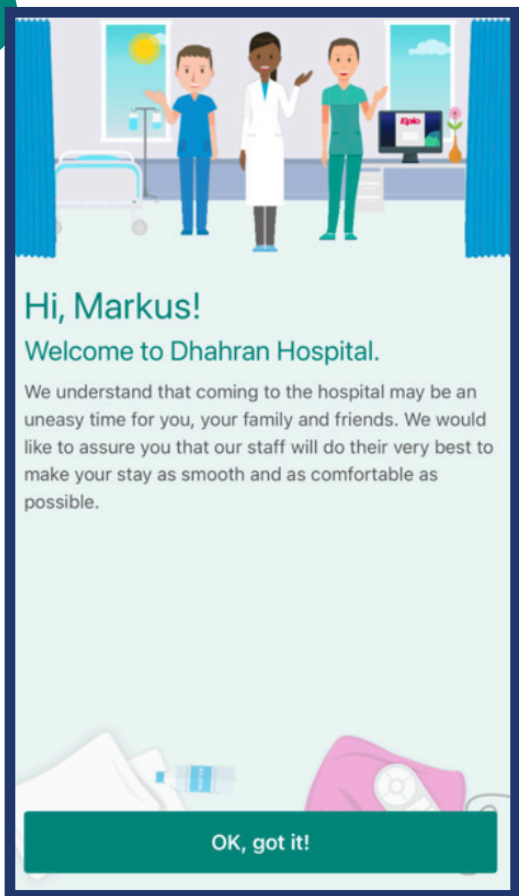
Epic

Hi, Markus!

Welcome to Dhahran Hospital.

We understand that coming to the hospital may be an uneasy time for you, your family and friends. We would like to assure you that our staff will do their very best to make your stay as smooth and as comfortable as possible.

OK, got it!